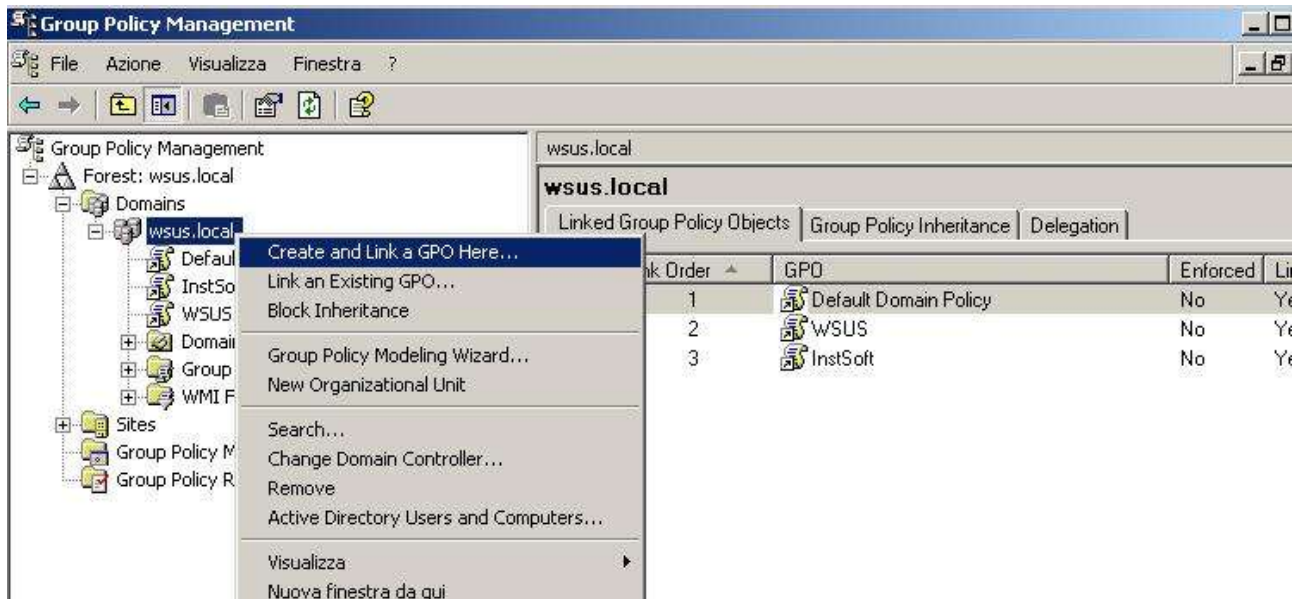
Group Policy Management

File Azione Visualizza Finestra ?

Group Policy Management
Forest: wsus.local
Domains
wsus.local
Defaul
InstSo
WSUS
Domai
Group
WMI F
Sites
Group Policy M
Group Policy R

Create and Link a GPO Here...
Link an Existing GPO...
Block Inheritance
Group Policy Modeling Wizard...
New Organizational Unit
Search...
Change Domain Controller...
Remove
Active Directory Users and Computers...
Visualizza
Nuova finestra da qui

wsus.local
wsus.local
Linked Group Policy Objects | Group Policy Inheritance | Delegation

| nk Order | GPO | Enforced | Li |
|---|---|---|---|
| 1 | Default Domain Policy | No | Ye |
| 2 | WSUS | No | Ye |
| 3 | InstSoft | No | Ye |